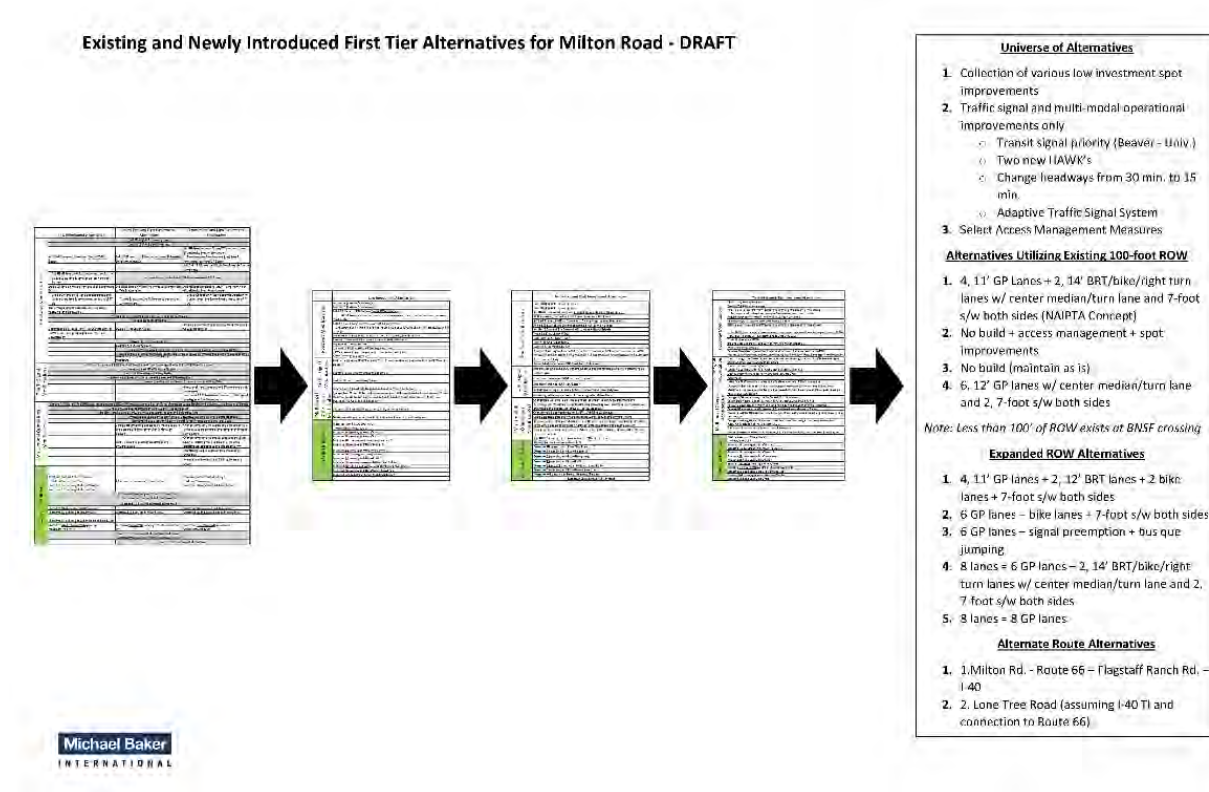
Existing and Newly Introduced First Tier Alternatives for Milton Road - DRAFT

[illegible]

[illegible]

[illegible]

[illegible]

Universe of Alternatives

1. Collection of various low investment spot improvements
2. Traffic signal and multi-modal operational improvements only
   - Transit signal priority (Beaver - Univ.)
   - Two new HAWK's
   - Change headways from 30 min. to 15 min.
   - Adaptive Traffic Signal System
3. Select Access Management Measures

Alternatives Utilizing Existing 100-foot ROW

1. 4, 11' GP Lanes + 2, 14' BRT/bike/right turn lanes w/ center median/turn lane and 7-foot s/w both sides (NAIPTA Concept)
2. No build + access management + spot improvements
3. No build (maintain as is)
4. 6, 12' GP lanes w/ center median/turn lane and 2, 7-foot s/w both sides

Note: Less than 100' of ROW exists at BNSF crossing

Expanded ROW Alternatives

1. 4, 11' GP lanes + 2, 12' BRT lanes + 2 bike lanes + 7-foot s/w both sides
2. 6 GP lanes – bike lanes + 7-foot s/w both sides
3. 6 GP lanes – signal preemption + bus que jumping
4. 8 lanes = 6 GP lanes – 2, 14' BRT/bike/right turn lanes w/ center median/turn lane and 2, 7-foot s/w both sides
5. 8 lanes = 8 GP lanes

Alternate Route Alternatives

1. 1.Milton Rd. - Route 66 – Flagstaff Ranch Rd. – I-40
2. 2. Lone Tree Road (assuming I-40 TI and connection to Route 66)

Michael Baker INTERNATIONAL